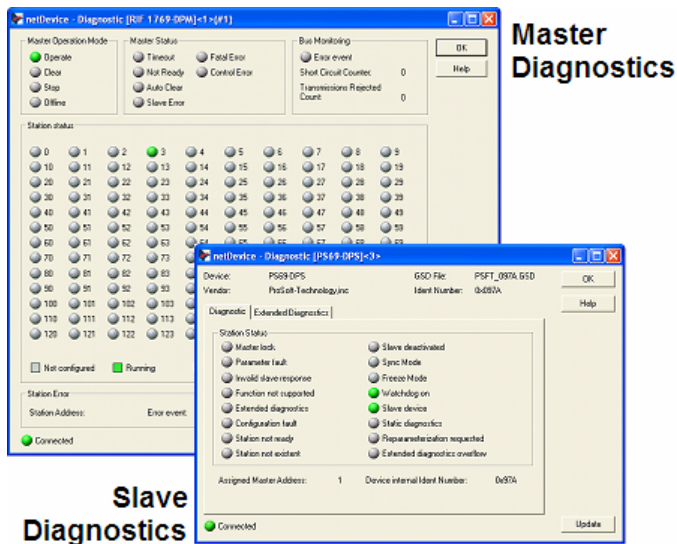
netDevice - Diagnostic [RIF 1769-DPM]<1>[#1]

Master Operation Mode
Operate
Clear
Stop
Offline

Master Status
Timeout
Not Ready
Auto Clear
Slave Error
Fatal Error
Control Error

Bus Monitoring
Error event
Short Circuit Counter: 0
Transmissions Rejected Count: 0

OK
Help

Master Diagnostics

Station status
0 1 2 3 4 5 6 7 8 9
10 11 12 13 14 15 16 17 18 19
20 21 22 23 24 25 26 27 28 29
30 31 32 33 34 35 36 37 38 39
40 41 42 43 44 45 46 47 48 49
50 51 52 53 54 55 56 57 58 59
60 61 62 63
70 71 72 73
80 81 82 83
90 91 92 93
100 101 102 103
110 111 112 113
120 121 122 123

Not configured
Running

Station Error
Station Address:
Error event:

Connected

netDevice - Diagnostic [PS69-DPS]<3>

Device: PS69-DPS
Vendor: ProSoft-Technology,inc
GSD File: PSFT_097A.GSD
Ident Number: 0x097A

OK
Help

Diagnostic
Extended Diagnostics

Station Status
Master lock
Parameter fault
Invalid slave response
Function not supported
Extended diagnostics
Configuration fault
Station not ready
Station not existent
Slave deactivated
Sync Mode
Freeze Mode
Watchdog on
Slave device
Static diagnostics
Reparameterization requested
Extended diagnostics overflow

Assigned Master Address: 1
Device internal Ident Number: 0x97A

Connected
Update

Slave Diagnostics